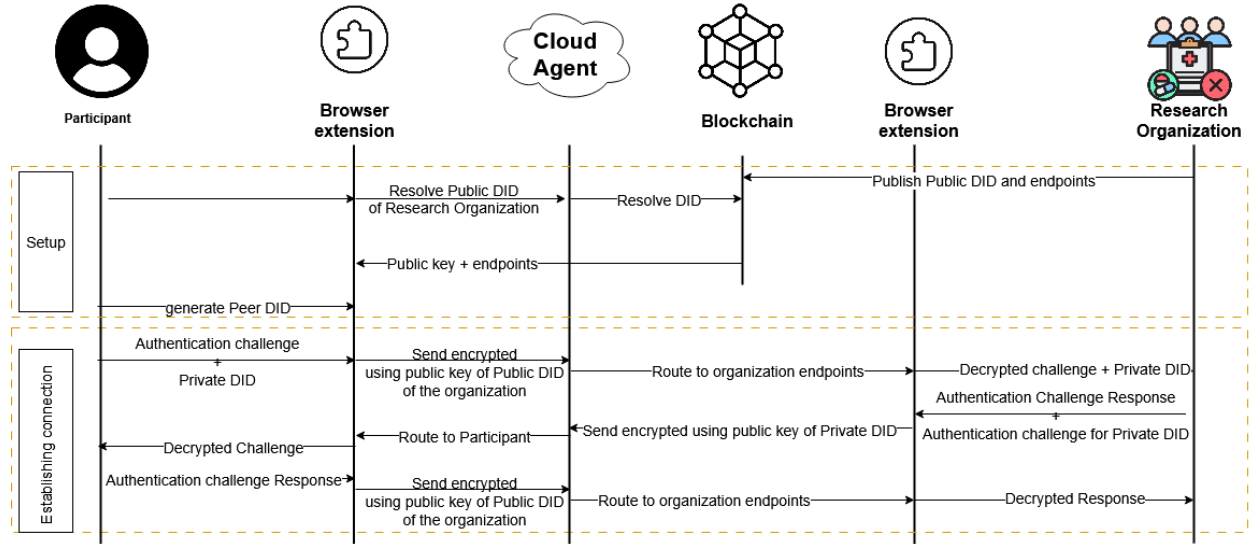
Participant

Browser extension

Cloud Agent

Blockchain

Browser extension

Research Organization

Setup

Resolve Public DID of Research Organization

Resolve DID

Publish Public DID and endpoints

Public key + endpoints

generate Peer DID

Establishing connection

Authentication challenge + Private DID

Send encrypted using public key of Public DID of the organization

Route to organization endpoints

Decrypted challenge + Private DID

Authentication Challenge Response + Authentication challenge for Private DID

Send encrypted using public key of Private DID

Route to Participant

Decrypted Challenge

Authentication challenge Response

Send encrypted using public key of Public DID of the organization

Route to organization endpoints

Decrypted Response